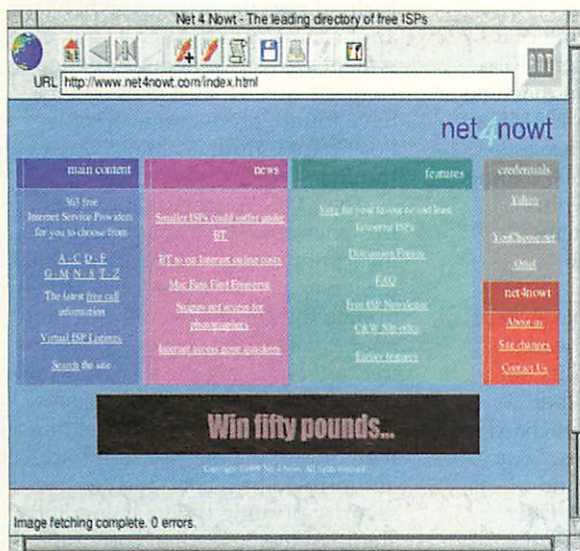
Net 4 Nowt - The leading directory of free ISPs

URL http://www.net4nowt.com/index.html

net4nowt

main content

363 free Internet Service Providers for you to choose from

A - C D - F G - M N - S T - Z

The latest free call information

Virtual ISP Listings

Search the site

news

Smaller ISPs could suffer under BT

BT to cut Internet online costs

Mac Fans Find Freeserve

Nsgrpr net access for photographers

Internet access gone quackers

features

Vote for your favourite and least favourite ISPs

Discussion Forum

FAQ

Free ISP Newsletter

C&W Nlp offer

Earlier features

credentials

Yahoo

YouChoose.net

Obid

net4nowt

About us

Site changes

Contact Us

Win fifty pounds...

Copyright ©1999 Net 4 Nowt. All rights reserved.

Image fetching complete. 0 errors.